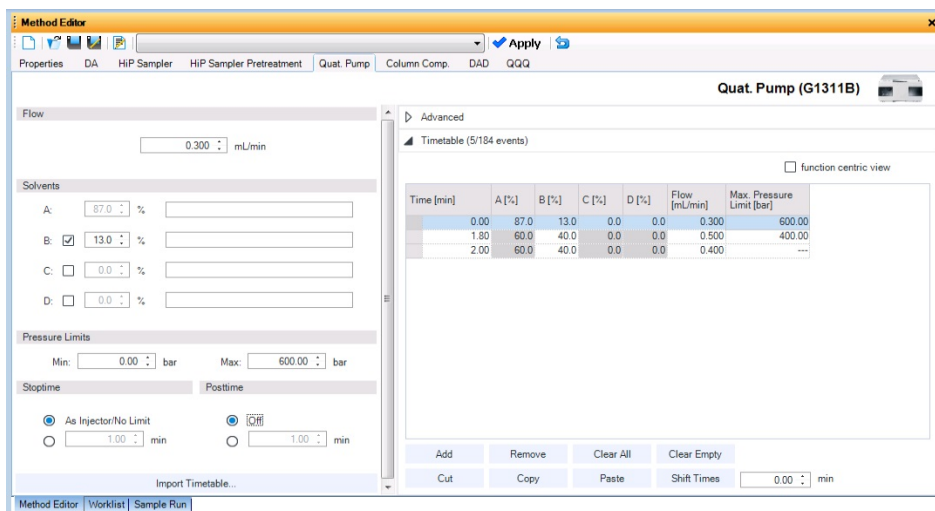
Method Editor

Apply

Properties DA HiP Sampler HiP Sampler Pretreatment Quat. Pump Column Comp. DAD QQQ

Quat. Pump (G1311B)

Flow

0.300 mL/min

Solvents

A: 87.0 %

B: 13.0 %

C: 0.0 %

D: 0.0 %

Pressure Limits

Min: 0.00 bar Max: 600.00 bar

Stoptime

As Injector/No Limit

1.00 min

Posttime

Off

1.00 min

Import Timetable...

Advanced

Timetable (5/184 events)

function centric view

| Time [min] | A [%] | B [%] | C [%] | D [%] | Flow [mL/min] | Max. Pressure Limit [bar] |
|---|---|---|---|---|---|---|
| 0.00 | 87.0 | 13.0 | 0.0 | 0.0 | 0.300 | 600.00 |
| 1.80 | 60.0 | 40.0 | 0.0 | 0.0 | 0.500 | 400.00 |
| 2.00 | 60.0 | 40.0 | 0.0 | 0.0 | 0.400 | --- |

Add Remove Clear All Clear Empty

Cut Copy Paste Shift Times 0.00 min

Method Editor Worklist Sample Run